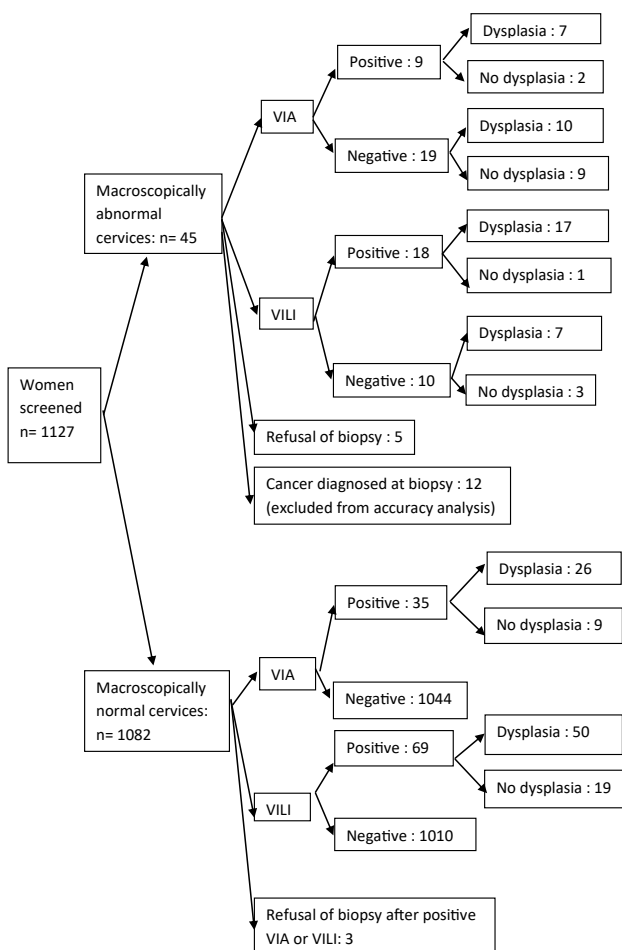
Women screened n= 1127

Macroscopically abnormal cervices: n= 45

VIA

Positive : 9

Dysplasia : 7

No dysplasia : 2

Negative : 19

Dysplasia : 10

No dysplasia : 9

VILI

Positive : 18

Dysplasia : 17

No dysplasia : 1

Negative : 10

Dysplasia : 7

No dysplasia : 3

Refusal of biopsy : 5

Cancer diagnosed at biopsy : 12 (excluded from accuracy analysis)

Macroscopically normal cervices: n= 1082

VIA

Positive : 35

Dysplasia : 26

No dysplasia : 9

Negative : 1044

VILI

Positive : 69

Dysplasia : 50

No dysplasia : 19

Negative : 1010

Refusal of biopsy after positive VIA or VILI: 3